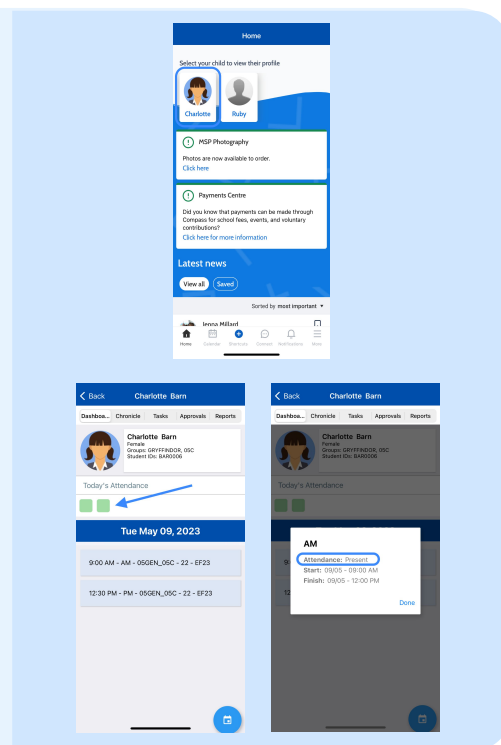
Home

Select your child to view their profile

Charlotte

Ruby

MSP Photography

Photos are now available to order.

Click here

Payments Centre

Did you know that payments can be made through Compass for school fees, events, and voluntary contributions?

Click here for more information

Latest news

View all

Saved

Sorted by most important

Jenna Millard

Home Calendar Shortcuts Connect Notifications More

Back Charlotte Barn

Dashboa... Chronicle Tasks Approvals Reports

Charlotte Barn
Female
Groups: GRYFFINDOR, 05C
Student IDs: BAR0006

Today's Attendance

Tue May 09, 2023

9:00 AM - AM - 05GEN_05C - 22 - EF23

12:30 PM - PM - 05GEN_05C - 22 - EF23

Back Charlotte Barn

Dashboa... Chronicle Tasks Approvals Reports

Charlotte Barn
Female
Groups: GRYFFINDOR, 05C
Student IDs: BAR0006

Today's Attendance

AM

Attendance: Present

Start: 09/05 - 09:00 AM

Finish: 09/05 - 12:00 PM

Done